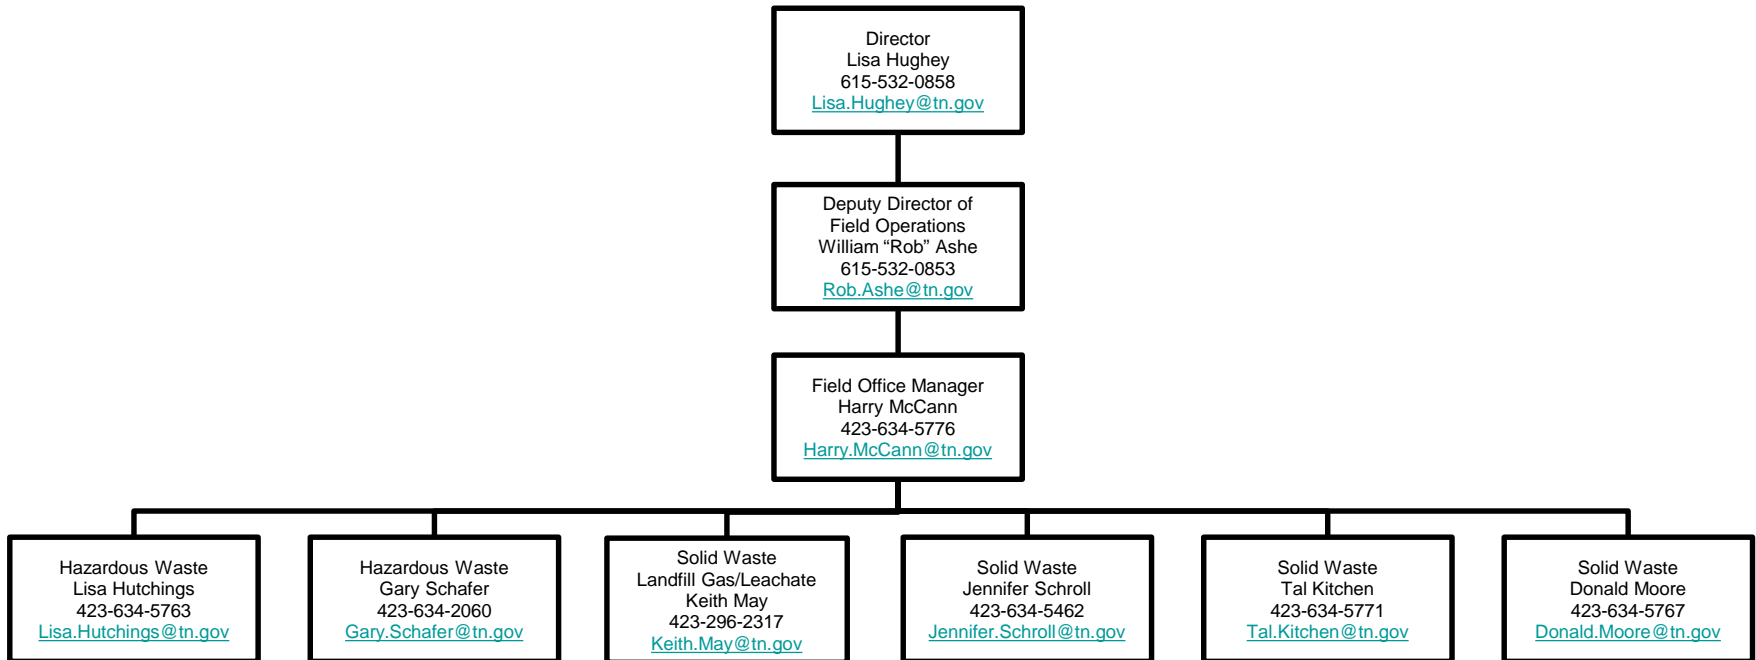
Director
Lisa Hughey
615-532-0858
Lisa.Hughey@tn.gov

Deputy Director of
Field Operations
William “Rob” Ashe
615-532-0853
Rob.Ashe@tn.gov

Field Office Manager
Harry McCann
423-634-5776
Harry.McCann@tn.gov

Hazardous Waste
Lisa Hutchings
423-634-5763
Lisa.Hutchings@tn.gov

Hazardous Waste
Gary Schafer
423-634-2060
Gary.Schafer@tn.gov

Solid Waste
Landfill Gas/Leachate
Keith May
423-296-2317
Keith.May@tn.gov

Solid Waste
Jennifer Schroll
423-634-5462
Jennifer.Schroll@tn.gov

Solid Waste
Tal Kitchen
423-634-5771
Tal.Kitchen@tn.gov

Solid Waste
Donald Moore
423-634-5767
Donald.Moore@tn.gov